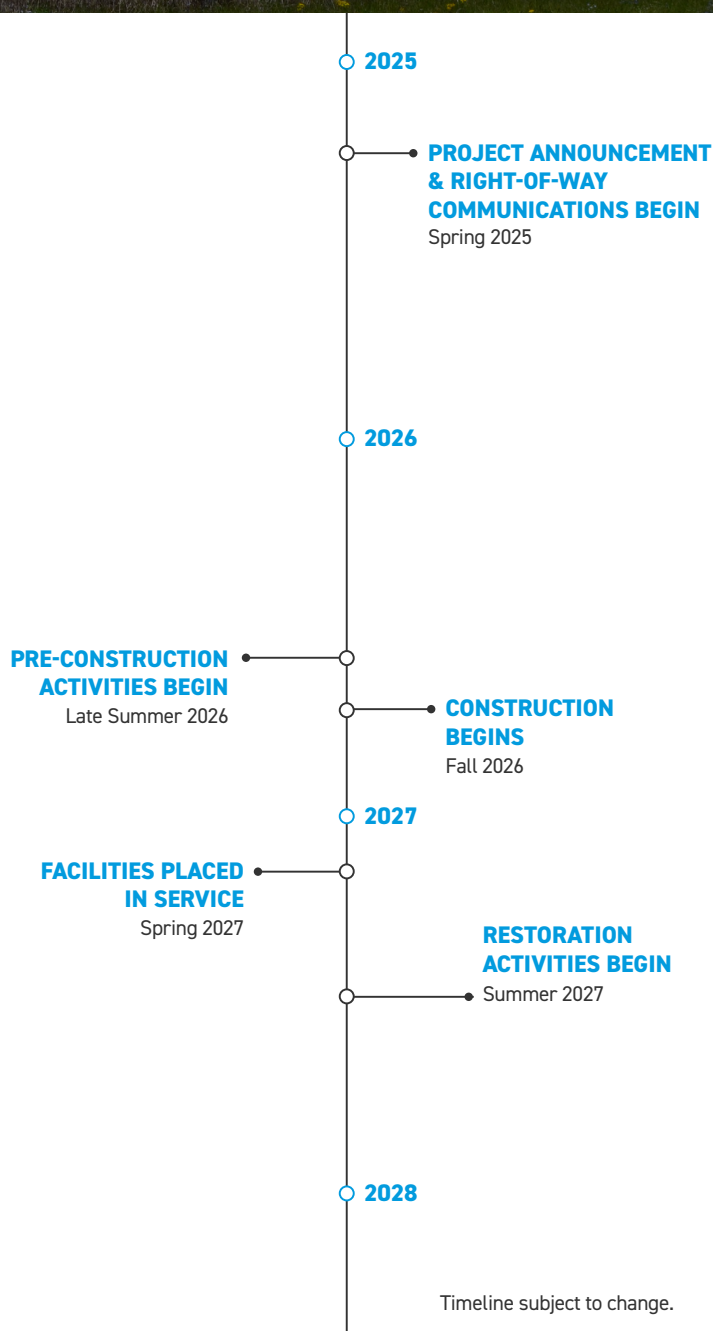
2025

PROJECT ANNOUNCEMENT & RIGHT-OF-WAY COMMUNICATIONS BEGIN
Spring 2025

2026

PRE-CONSTRUCTION ACTIVITIES BEGIN
Late Summer 2026

CONSTRUCTION BEGINS
Fall 2026

2027

FACILITIES PLACED IN SERVICE
Spring 2027

RESTORATION ACTIVITIES BEGIN
Summer 2027

2028

Timeline subject to change.